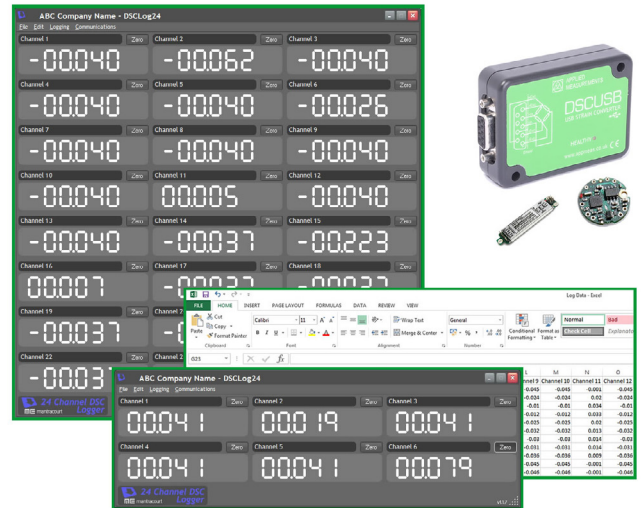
ABC Company Name - DSCLog24
File Edit Logging Communications

Channel 1 Zero -00.040
Channel 2 Zero -00.062
Channel 3 Zero -00.040
Channel 4 Zero -00.040
Channel 5 Zero -00.040
Channel 6 Zero -00.026
Channel 7 Zero -00.040
Channel 8 Zero -00.040
Channel 9 Zero -00.040
Channel 10 Zero -00.040
Channel 11 Zero 00.005
Channel 12 Zero -00.040
Channel 13 Zero -00.040
Channel 14 Zero -00.037
Channel 15 Zero -00.223
Channel 16 Zero 00.007
Channel 17 Zero
Channel 18 Zero
Channel 19 Zero -00.037
Channel 22 Zero -00.03

24 Channel DSC Logger
mantracourt

DSCUSB
APPLIED MEASUREMENTS
DSC STRAIN CONVERTER

FILE HOME INSERT PAGE LAYOUT FORMULAS DATA REVIEW VIEW
Log Data - Excel
Cut Copy Format Painter Paste
Clipboard
Calibri 11 A A
B I U
Font
Wrap Text
Merge & Center
Alignment
General
$ % ,
Number
Conditional Formatting Format as Table
Normal Bad
Check Cell Explanatory
O25 fx

| L | M | N | O |
|---|---|---|---|
| Channel 9 | Channel 10 | Channel 11 | Channel 12 |
| -0.045 | -0.045 | 0.001 | -0.045 |
| -0.034 | -0.034 | 0.02 | -0.034 |
| -0.01 | -0.01 | 0.034 | -0.01 |
| -0.012 | -0.012 | 0.033 | -0.012 |
| -0.025 | -0.025 | 0.03 | -0.025 |
| -0.032 | -0.032 | 0.013 | -0.032 |
| -0.03 | -0.03 | 0.014 | -0.03 |
| -0.031 | -0.031 | 0.014 | -0.031 |
| -0.036 | -0.036 | 0.009 | -0.036 |
| -0.045 | -0.045 | -0.001 | -0.045 |
| -0.046 | -0.046 | -0.001 | -0.046 |

ABC Company Name - DSCLog24
File Edit Logging Communications
Channel 1 Zero 00.041
Channel 2 Zero 00.019
Channel 3 Zero 00.041
Channel 4 Zero 00.041
Channel 5 Zero 00.041
Channel 6 Zero 00.079
24 Channel DSC Logger
mantracourt